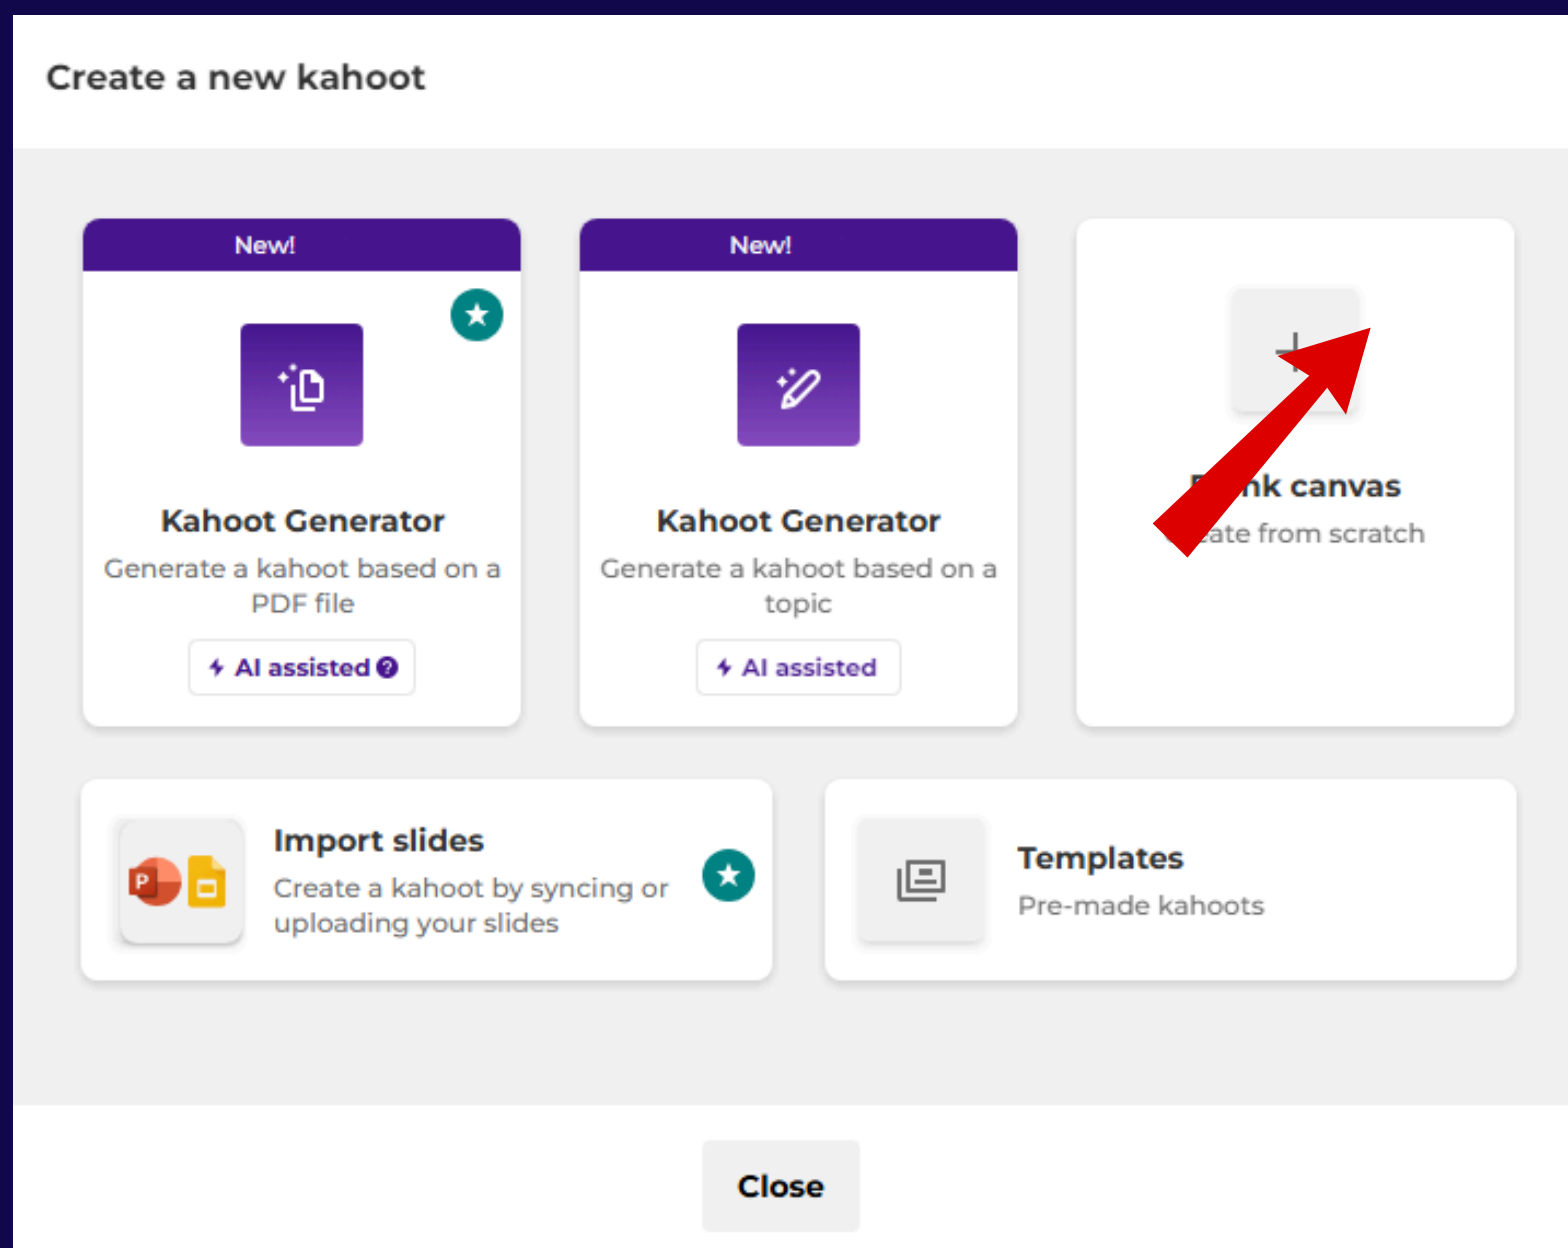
Create a new kahoot

New!

Kahoot Generator

Generate a kahoot based on a PDF file

AI assisted

New!

Kahoot Generator

Generate a kahoot based on a topic

AI assisted

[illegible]nk canvas

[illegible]ate from scratch

Import slides

Create a kahoot by syncing or uploading your slides

Templates

Pre-made kahoots

Close